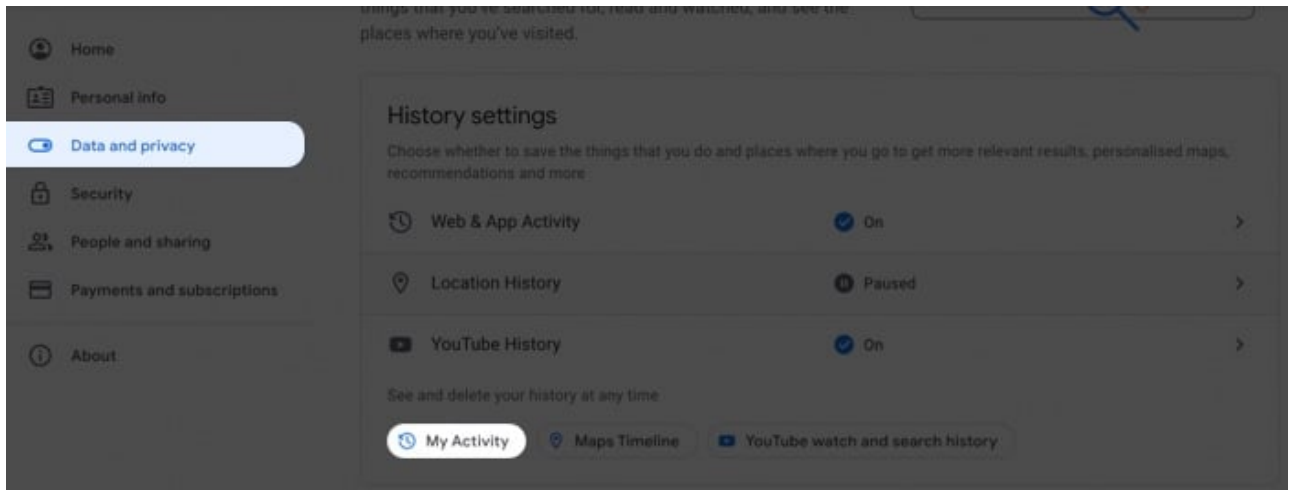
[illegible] places where you've visited.

Home
Personal info
Data and privacy
Security
People and sharing
Payments and subscriptions
About

History settings

Choose whether to save the things that you do and places where you go to get more relevant results, personalised maps, recommendations and more

Web & App Activity On
Location History Paused
YouTube History On

See and delete your history at any time

My Activity
Maps Timeline
YouTube watch and search history